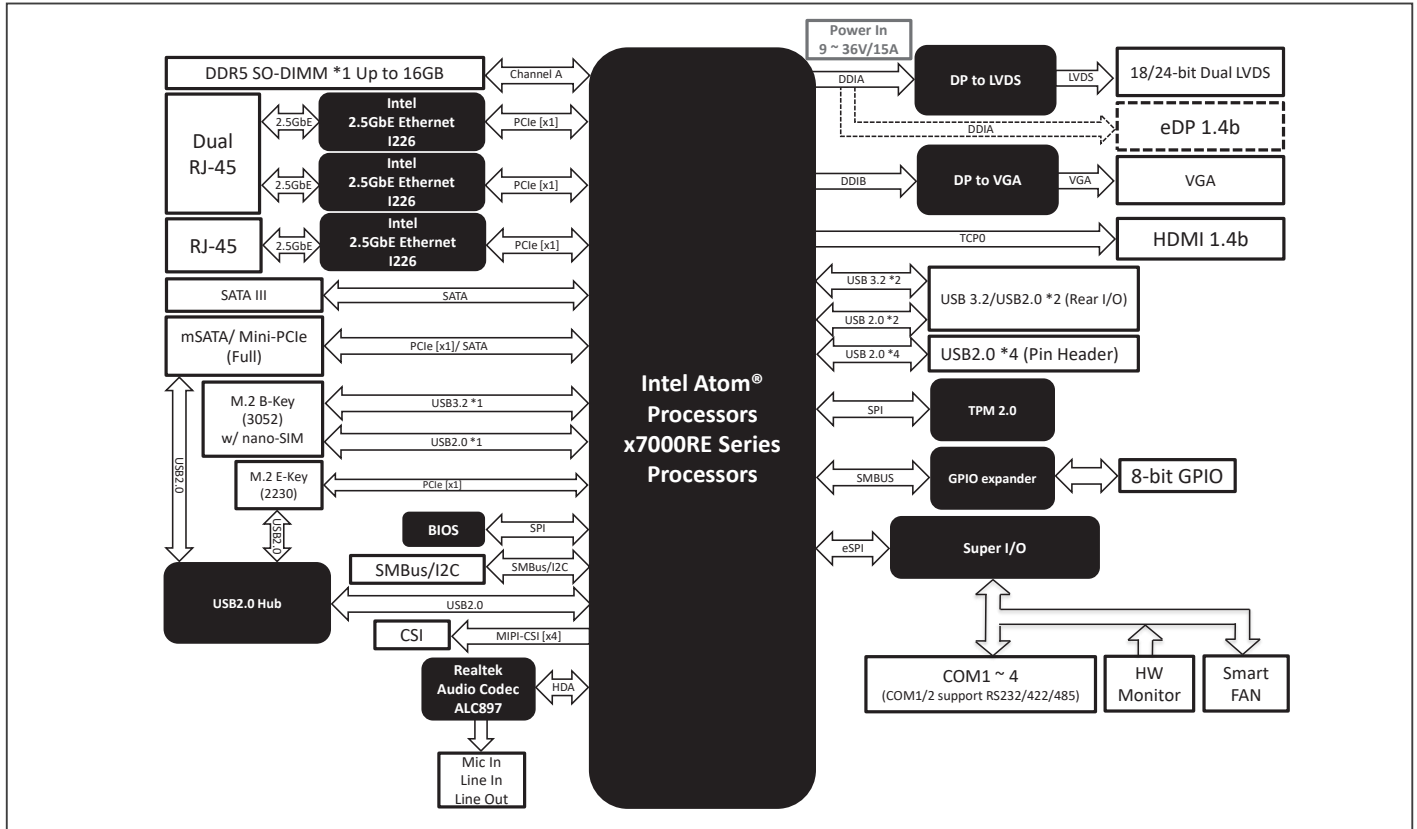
Power In
9 ~ 36V/15A

DDR5 SO-DIMM *1 Up to 16GB

Channel A

Dual
RJ-45

2.5GbE

Intel
2.5GbE Ethernet
I226

PCIe [x1]

2.5GbE

Intel
2.5GbE Ethernet
I226

PCIe [x1]

RJ-45

2.5GbE

Intel
2.5GbE Ethernet
I226

PCIe [x1]

SATA III

SATA

mSATA/ Mini-PCIe
(Full)

PCIe [x1]/ SATA

M.2 B-Key
(3052)
w/ nano-SIM

USB3.2 *1

USB2.0 *1

USB2.0

M.2 E-Key
(2230)

PCIe [x1]

USB2.0

BIOS

SPI

SMBus/I2C

SMBus/I2C

USB2.0 Hub

USB2.0

CSI

MIPI-CSI [x4]

Realtek
Audio Codec
ALC897

HDA

Mic In
Line In
Line Out

Intel Atom®
Processors
x7000RE Series
Processors

DDIA

DP to LVDS

LVDS

18/24-bit Dual LVDS

DDIA

eDP 1.4b

DDIB

DP to VGA

VGA

VGA

TCP0

HDMI 1.4b

USB 3.2 *2

USB 2.0 *2

USB 3.2/USB2.0 *2 (Rear I/O)

USB 2.0 *4

USB2.0 *4 (Pin Header)

SPI

TPM 2.0

SMBUS

GPIO expander

8-bit GPIO

eSPI

Super I/O

COM1 ~ 4
(COM1/2 support RS232/422/485)

HW
Monitor

Smart
FAN